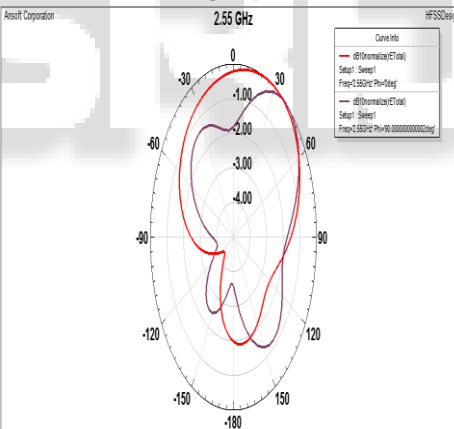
Ansoft Corporation

2.55 GHz

HFSSDesi

Curve Info

dB10normalize(ETotal)
Setup1 : Sweep1
Freq='2.55GHz' Phi='0deg'

dB10normalize(ETotal)
Setup1 : Sweep1
Freq='2.55GHz' Phi='90.0000000000002deg'

0
30
-30
-1.00
-2.00
60
-60
-3.00
-4.00
90
-90
120
-120
150
-150
-180